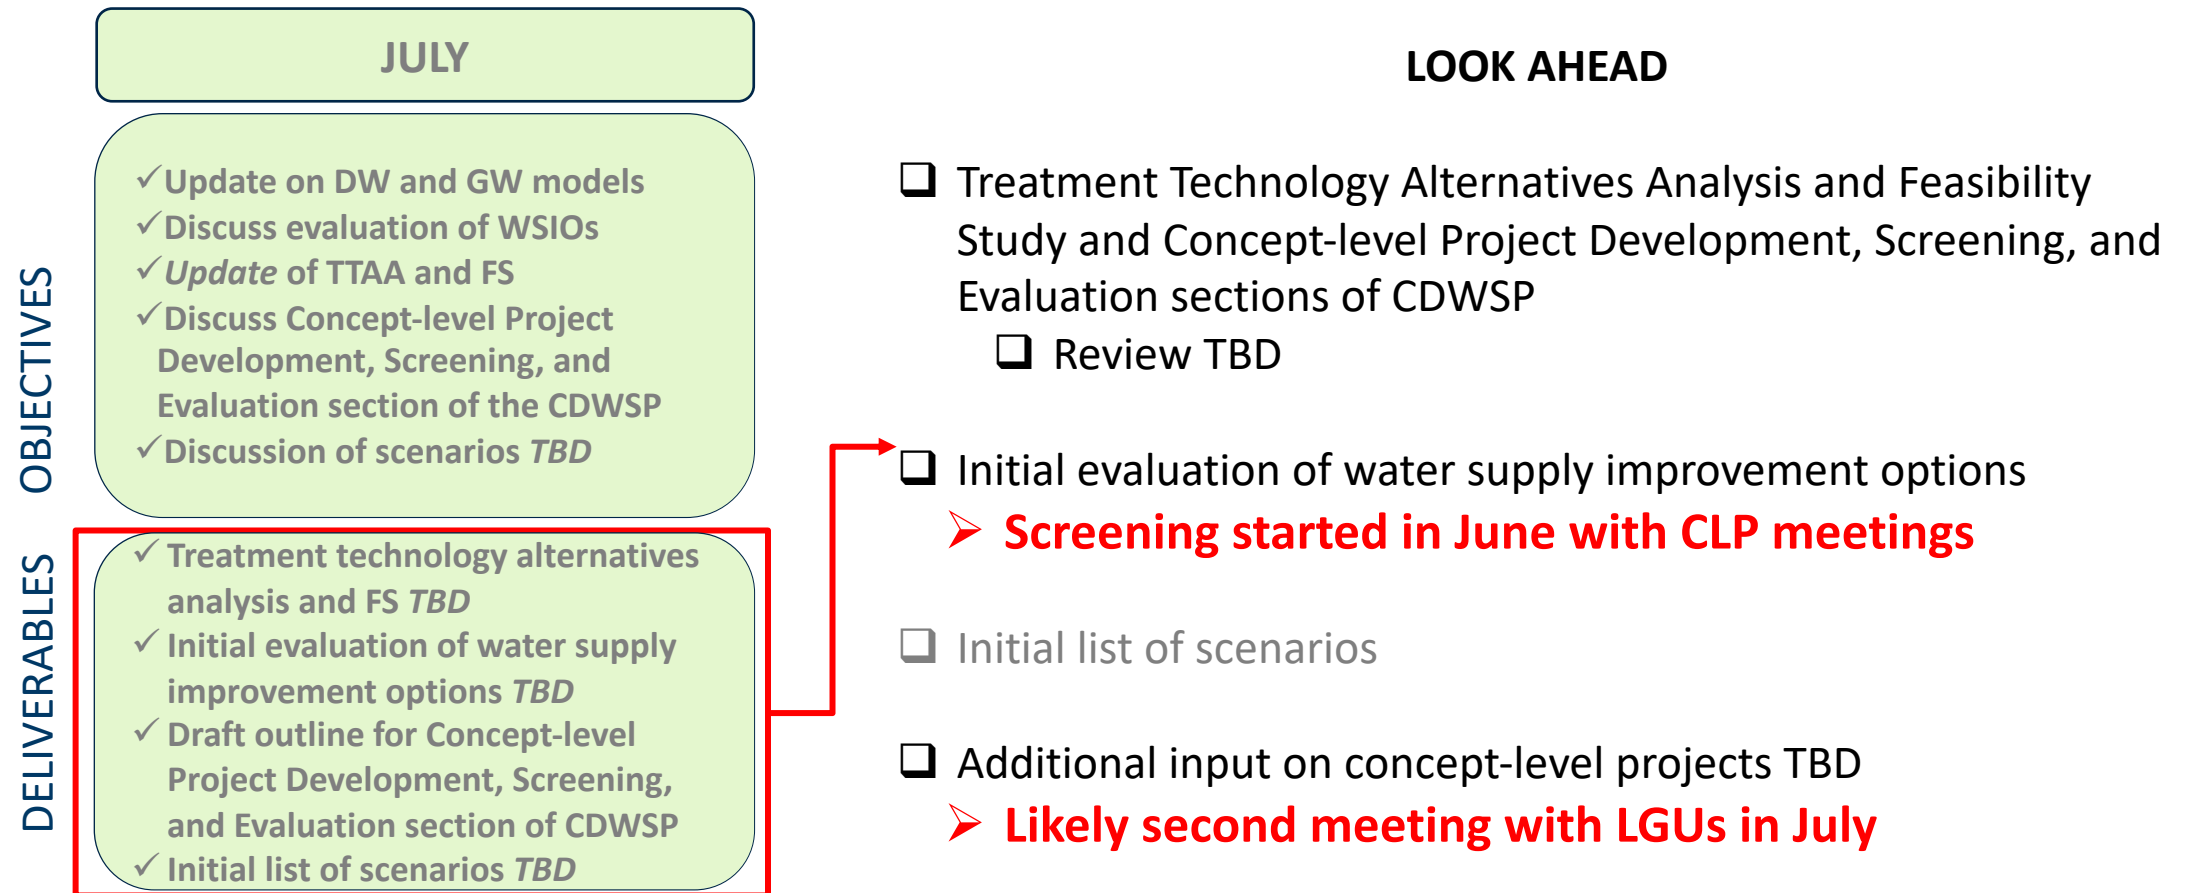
JULY

OBJECTIVES

✓Update on DW and GW models
✓Discuss evaluation of WSIOs
✓*Update* of TTAA and FS
✓Discuss Concept-level Project Development, Screening, and Evaluation section of the CDWSP
✓Discussion of scenarios *TBD*

DELIVERABLES

✓ Treatment technology alternatives analysis and FS *TBD*
✓ Initial evaluation of water supply improvement options *TBD*
✓ Draft outline for Concept-level Project Development, Screening, and Evaluation section of CDWSP
✓ Initial list of scenarios *TBD*

LOOK AHEAD

❑ Treatment Technology Alternatives Analysis and Feasibility Study and Concept-level Project Development, Screening, and Evaluation sections of CDWSP

❑ Review TBD

❑ Initial evaluation of water supply improvement options

➢ Screening started in June with CLP meetings

❑ Initial list of scenarios

❑ Additional input on concept-level projects TBD

➢ Likely second meeting with LGUs in July